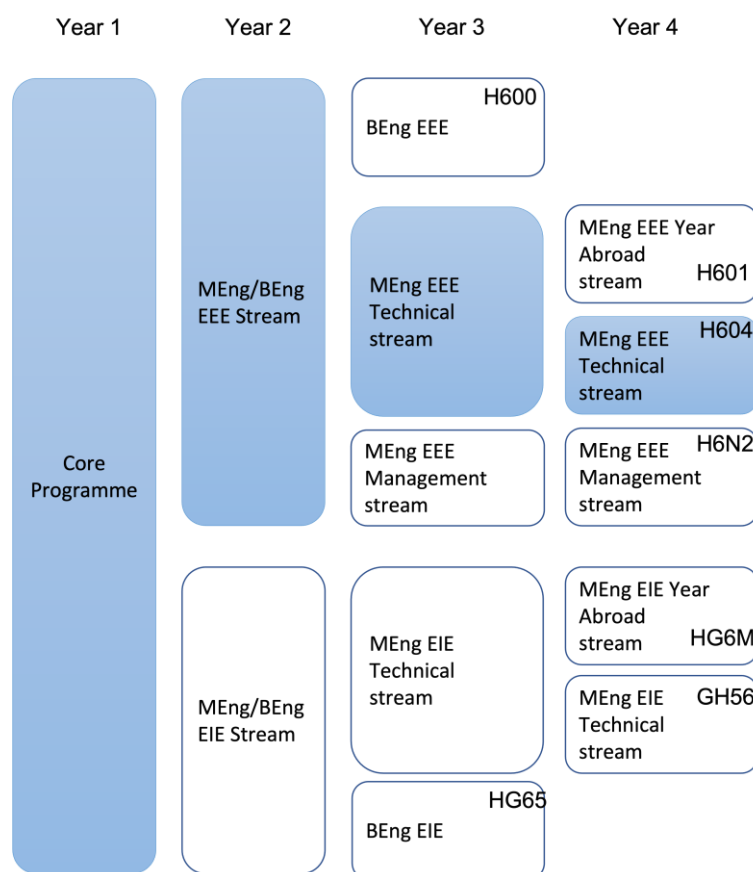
Year 1

Year 2

Year 3

Year 4

Core Programme

MEng/BEng EEE Stream

MEng/BEng EIE Stream

H600
BEng EEE

MEng EEE Technical stream

MEng EEE Management stream

MEng EIE Technical stream

HG65
BEng EIE

MEng EEE Year Abroad stream H601

MEng EEE Technical stream H604

MEng EEE Management stream H6N2

MEng EIE Year Abroad stream HG6M

MEng EIE Technical stream GH56